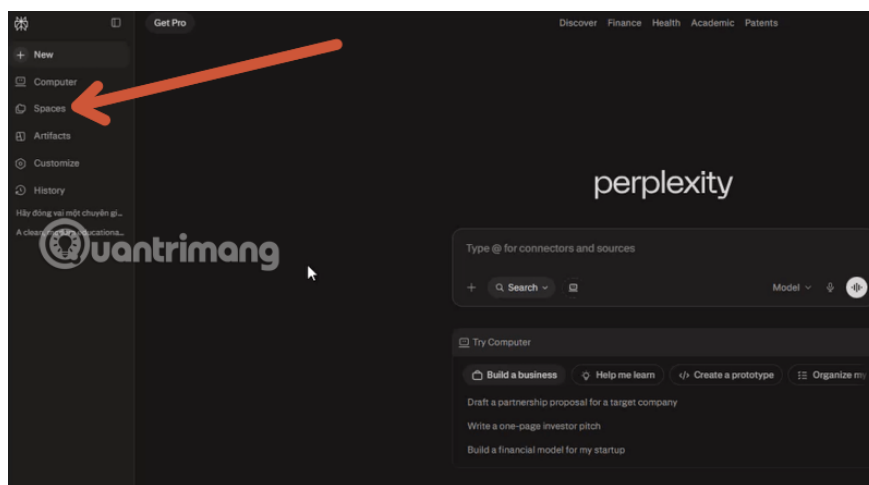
Get Pro

Discover Finance Health Academic Patents

New
Computer
Spaces
Artifacts
Customize
History
Hãy đóng vai một chuyên gi...
A clean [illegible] educationa...

Quantrimang

perplexity

Type @ for connectors and sources

Search

Model

Try Computer

Build a business
Help me learn
Create a prototype
Organize my

Draft a partnership proposal for a target company
Write a one-page investor pitch
Build a financial model for my startup